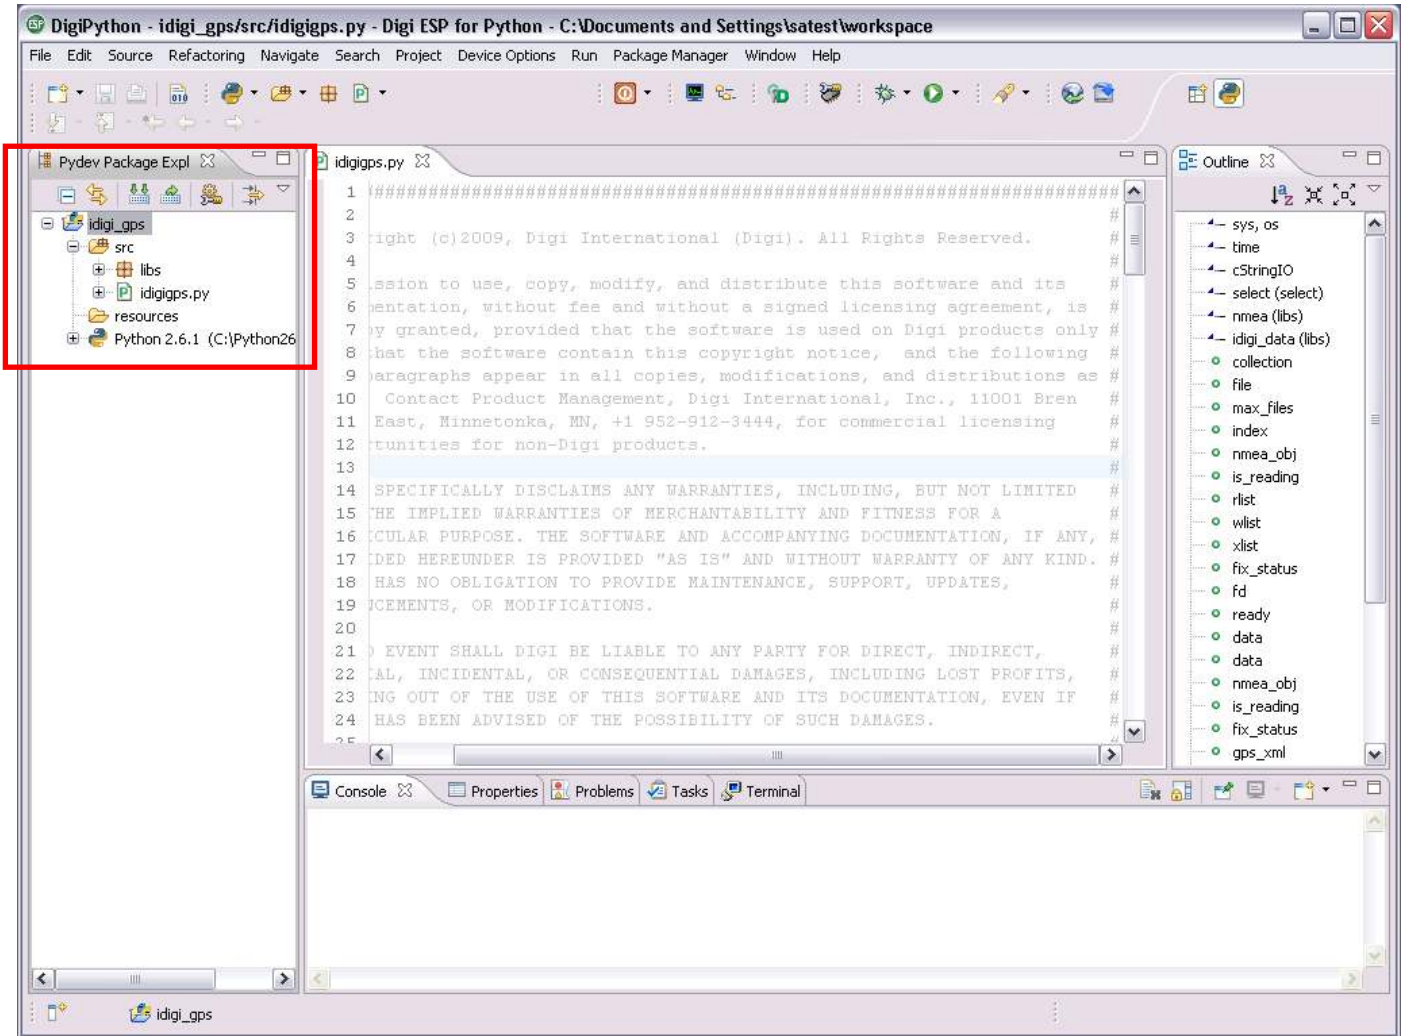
DigiPython - idigi_gps/src/idigigps.py - Digi ESP for Python - C:\Documents and Settings\satest\workspace

File Edit Source Refactoring Navigate Search Project Device Options Run Package Manager Window Help

Pydev Package Expl

idigi_gps
src
libs
idigigps.py
resources
Python 2.6.1 (C:\Python26

idigigps.py

1 ########################################################################
2 #
3 right (c)2009, Digi International (Digi). All Rights Reserved. #
4 #
5 ission to use, copy, modify, and distribute this software and its #
6 entation, without fee and without a signed licensing agreement, is #
7 by granted, provided that the software is used on Digi products only #
8 that the software contain this copyright notice, and the following #
9 paragraphs appear in all copies, modifications, and distributions as #
10 Contact Product Management, Digi International, Inc., 11001 Bren #
11 East, Minnetonka, MN, +1 952-912-3444, for commercial licensing #
12 rtunities for non-Digi products. #
13 #
14 SPECIFICALLY DISCLAIMS ANY WARRANTIES, INCLUDING, BUT NOT LIMITED #
15 THE IMPLIED WARRANTIES OF MERCHANTABILITY AND FITNESS FOR A #
16 CULAR PURPOSE. THE SOFTWARE AND ACCOMPANYING DOCUMENTATION, IF ANY, #
17 IDED HEREUNDER IS PROVIDED "AS IS" AND WITHOUT WARRANTY OF ANY KIND. #
18 HAS NO OBLIGATION TO PROVIDE MAINTENANCE, SUPPORT, UPDATES, #
19 NCEMENTS, OR MODIFICATIONS. #
20 #
21 EVENT SHALL DIGI BE LIABLE TO ANY PARTY FOR DIRECT, INDIRECT, #
22 IAL, INCIDENTAL, OR CONSEQUENTIAL DAMAGES, INCLUDING LOST PROFITS, #
23 ING OUT OF THE USE OF THIS SOFTWARE AND ITS DOCUMENTATION, EVEN IF #
24 HAS BEEN ADVISED OF THE POSSIBILITY OF SUCH DAMAGES. #

Outline

sys, os
time
cStringIO
select (select)
nmea (libs)
idigi_data (libs)
collection
file
max_files
index
nmea_obj
is_reading
rlist
wlist
xlist
fix_status
fd
ready
data
data
nmea_obj
is_reading
fix_status
gps_xml

Console Properties Problems Tasks Terminal

idigi_gps